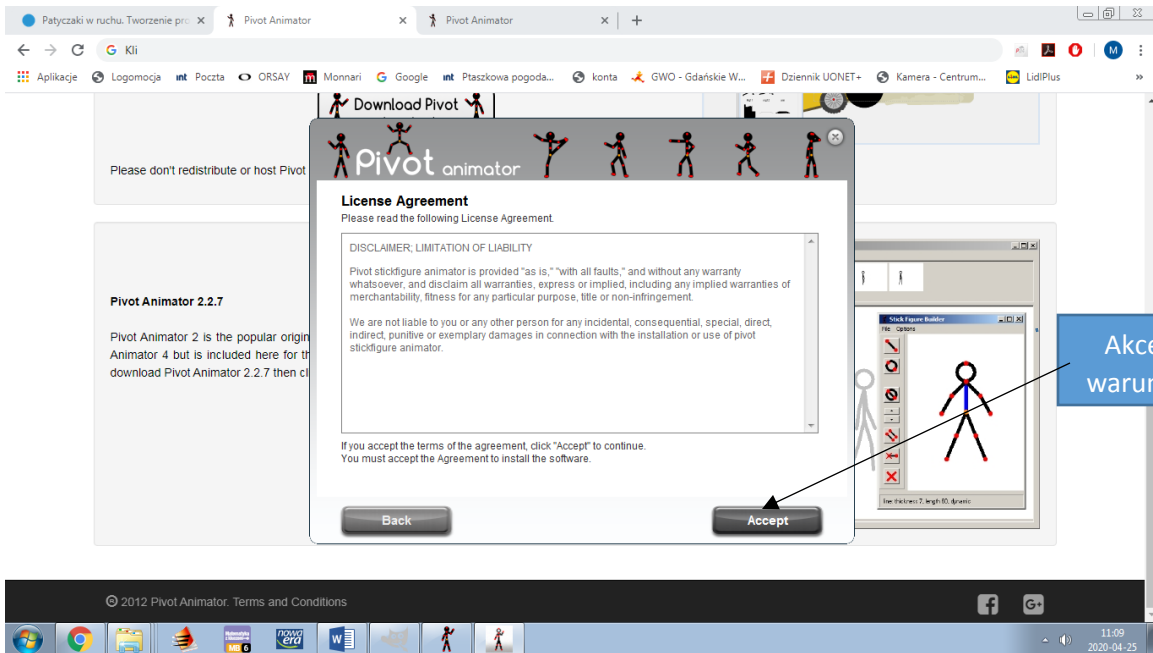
Patyczaki w ruchu. Tworzenie pro ×
Pivot Animator ×
Pivot Animator ×
+

Kli

Aplikacje Logomocja Poczta ORSAY Monnari Google Ptaszkowa pogoda... konta GWO - Gdańskie W... Dziennik UONET+ Kamera - Centrum... LidlPlus

Download Pivot

Please don't redistribute or host Pivot

Pivot Animator 2.2.7

Pivot Animator 2 is the popular origin Animator 4 but is included here for th download Pivot Animator 2.2.7 then cl

Pivot animator

License Agreement
Please read the following License Agreement.

DISCLAIMER; LIMITATION OF LIABILITY

Pivot stickfigure animator is provided "as is," "with all faults," and without any warranty whatsoever, and disclaim all warranties, express or implied, including any implied warranties of merchantability, fitness for any particular purpose, title or non-infringement.

We are not liable to you or any other person for any incidental, consequential, special, direct, indirect, punitive or exemplary damages in connection with the installation or use of pivot stickfigure animator.

If you accept the terms of the agreement, click "Accept" to continue.
You must accept the Agreement to install the software.

Back
Accept

Stick Figure Builder
File Options
line thickness 7, length 60, dynamic

Akce
warun

© 2012 Pivot Animator. Terms and Conditions

11:09
2020-04-25